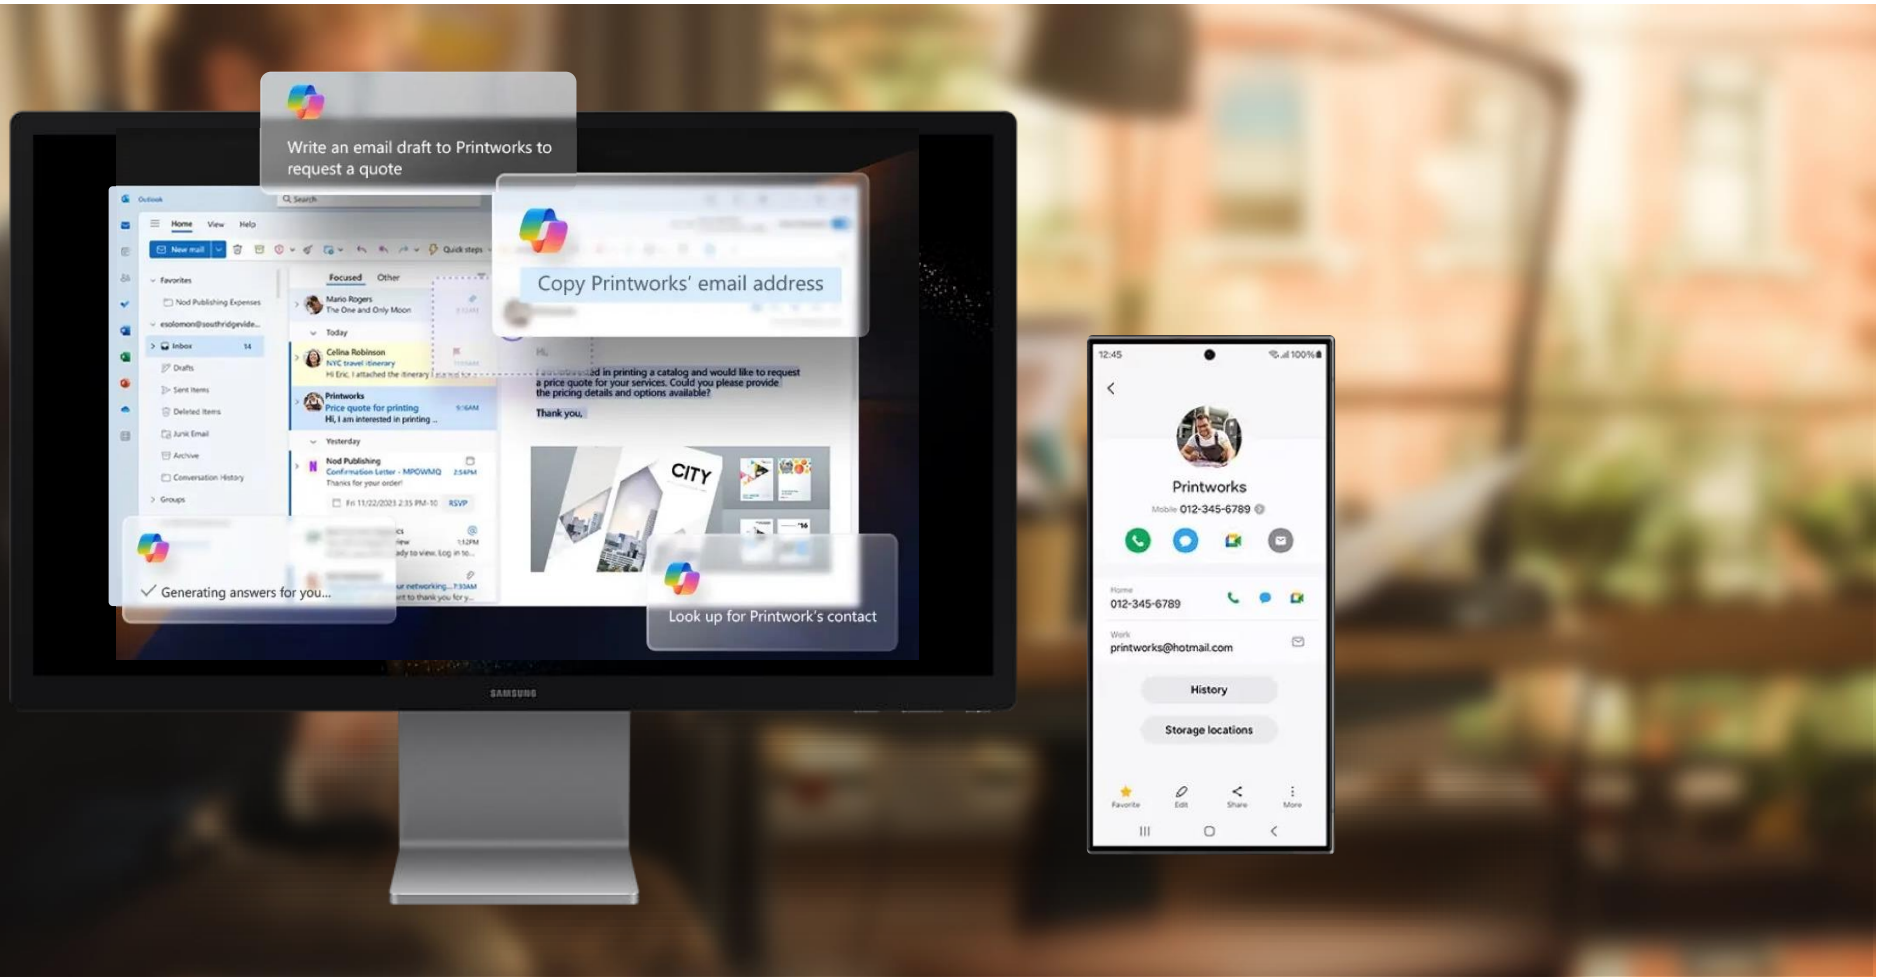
Write an email draft to Printworks to request a quote

Copy Printworks' email address

Outlook
Search
Home View Help
New mail
Quick steps
Favorites
Nod Publishing Expenses
esolomon@southridgevide...
Inbox 14
Drafts
Sent Items
Deleted Items
Junk Email
Archive
Conversation History
Groups
Focused Other
Mario Rogers
The One and Only Moon
Today
Celina Robinson
NYC travel itinerary
Hi Eric, I attached the itinerary
Printworks
Price quote for printing 9:16AM
Hi, I am interested in printing ...
Yesterday
Nod Publishing
Confirmation Letter - MPOWMQ 2:54PM
Thanks for your order!
Fri 11/22/2023 2:35 PM-10 RSVP
1:12PM
7:33AM

Hi,
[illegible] in printing a catalog and would like to request a price quote for your services. Could you please provide the pricing details and options available?
Thank you,

CITY

Generating answers for you...

Look up for Printwork's contact

SAMSUNG

12:45 100%
Printworks
Mobile 012-345-6789
Home
012-345-6789
Work
printworks@hotmail.com
History
Storage locations
Favorite Edit Share More